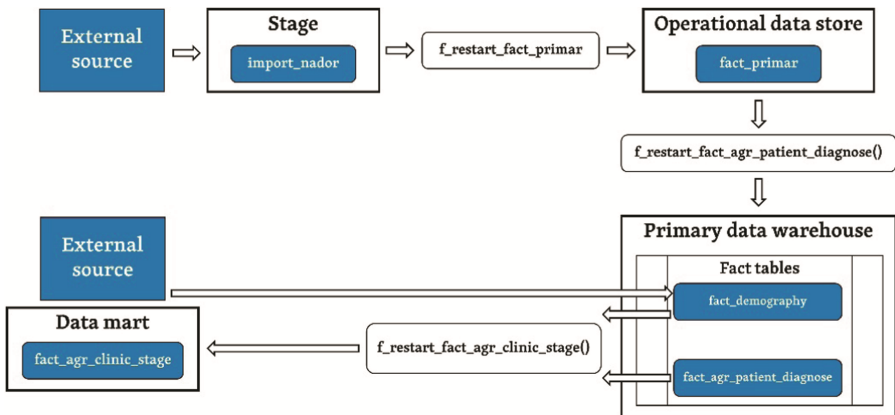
External source

Stage

import_nador

f_restart_fact_primar

Operational data store

fact_primar

f_restart_fact_agr_patient_diagnose()

External source

Primary data warehouse

Fact tables

fact_demography

Data mart

fact_agr_clinic_stage

f_restart_fact_agr_clinic_stage()

fact_agr_patient_diagnose